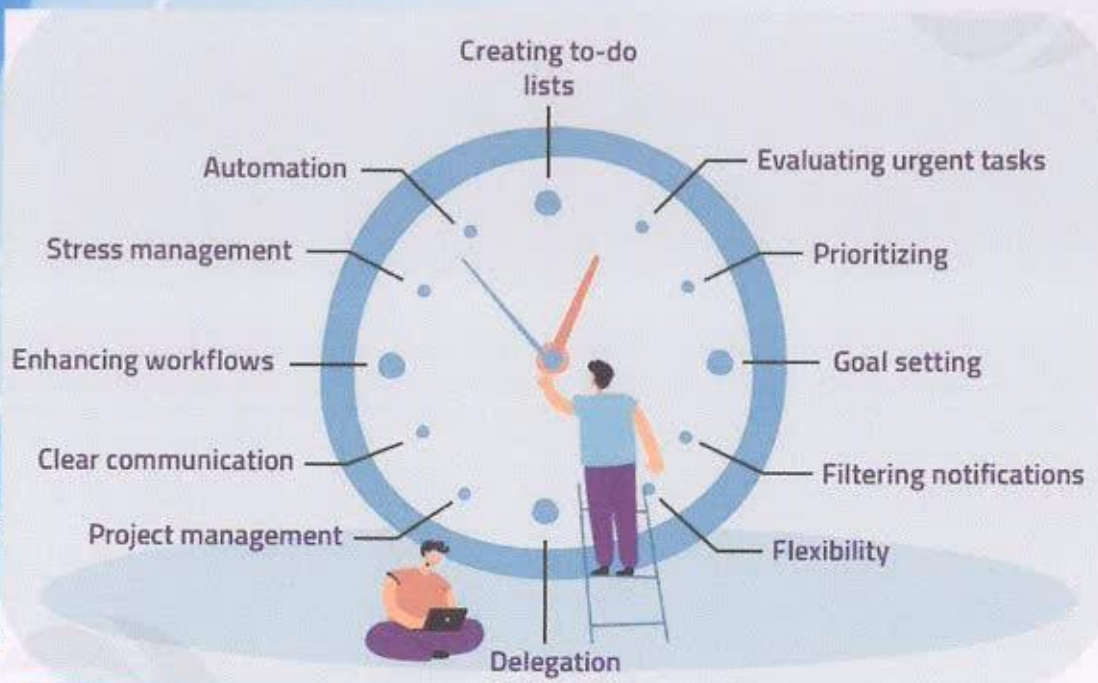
Creating to-do lists

Automation

Evaluating urgent tasks

Stress management

Prioritizing

Enhancing workflows

Goal setting

Clear communication

Filtering notifications

Project management

Flexibility

Delegation